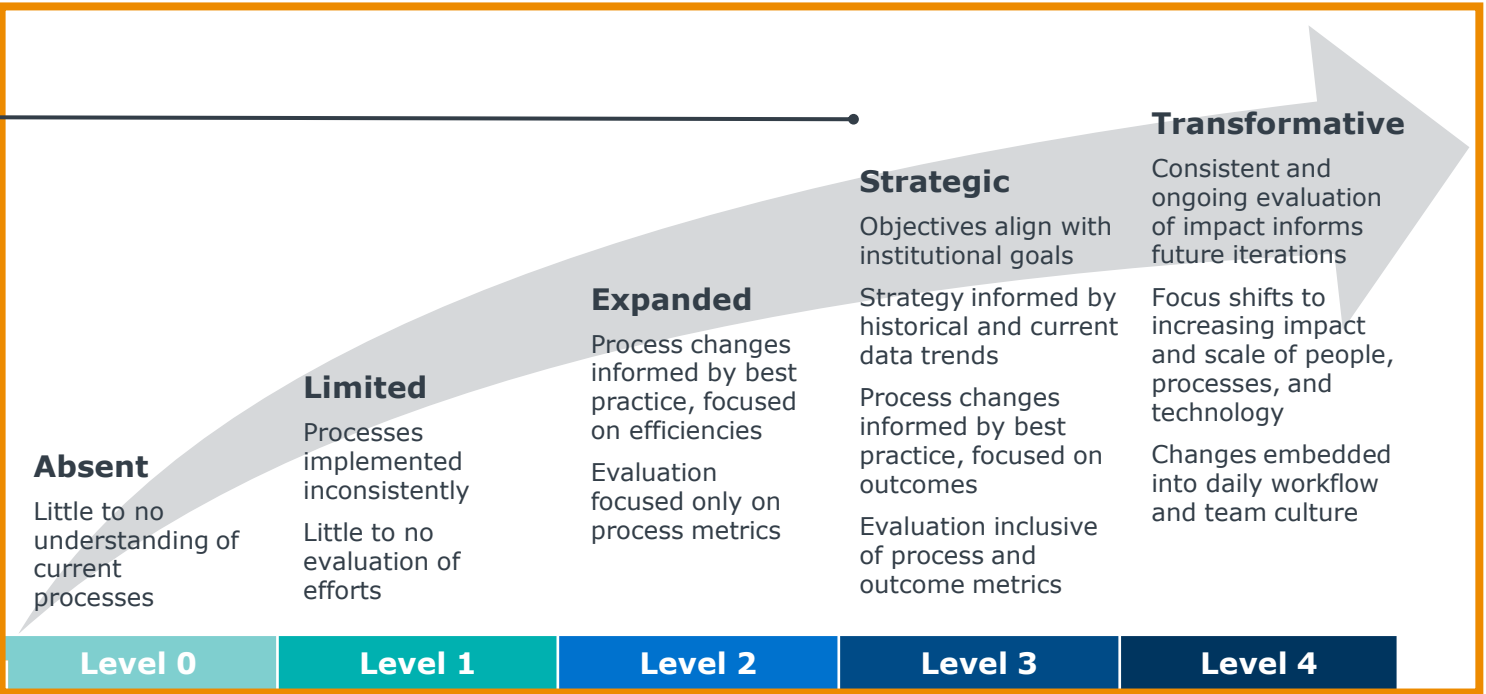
Absent

Little to no understanding of current processes

Limited

Processes implemented inconsistently

Little to no evaluation of efforts

Expanded

Process changes informed by best practice, focused on efficiencies

Evaluation focused only on process metrics

Strategic

Objectives align with institutional goals

Strategy informed by historical and current data trends

Process changes informed by best practice, focused on outcomes

Evaluation inclusive of process and outcome metrics

Transformative

Consistent and ongoing evaluation of impact informs future iterations

Focus shifts to increasing impact and scale of people, processes, and technology

Changes embedded into daily workflow and team culture

| Level 0 | Level 1 | Level 2 | Level 3 | Level 4 |
|---|---|---|---|---|